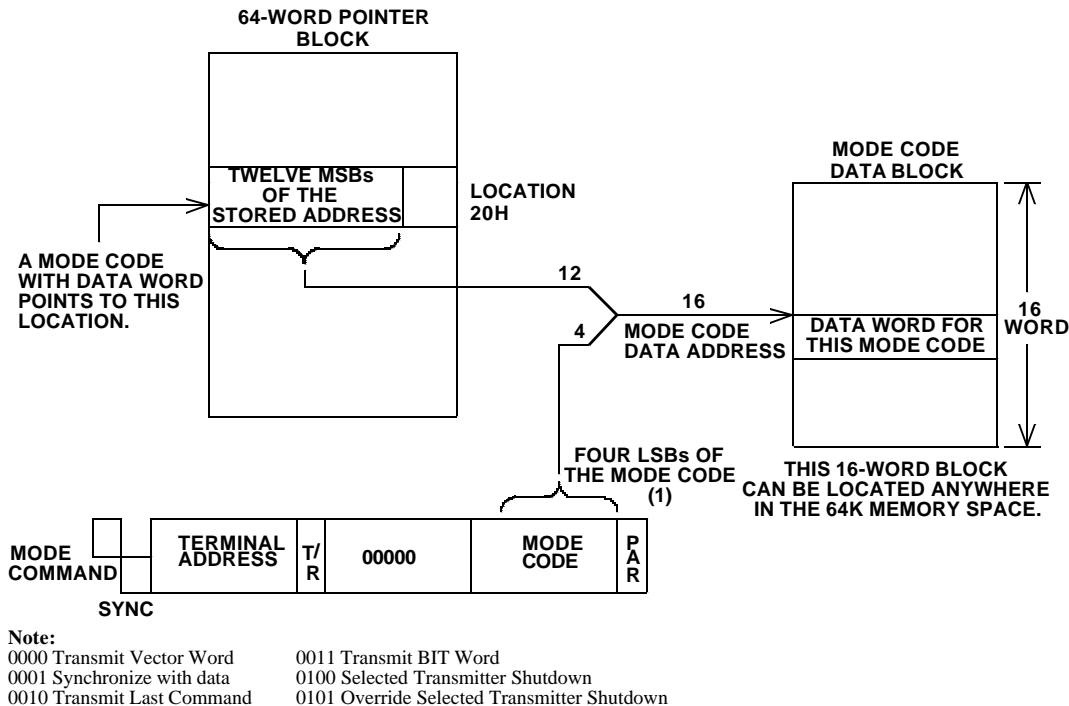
64-WORD POINTER BLOCK

TWELVE MSBs OF THE STORED ADDRESS

LOCATION 20H

A MODE CODE WITH DATA WORD POINTS TO THIS LOCATION.

12

4

16

MODE CODE DATA ADDRESS

MODE CODE DATA BLOCK

DATA WORD FOR THIS MODE CODE

16 WORD

THIS 16-WORD BLOCK CAN BE LOCATED ANYWHERE IN THE 64K MEMORY SPACE.

FOUR LSBs OF THE MODE CODE (1)

MODE COMMAND

SYNC

TERMINAL ADDRESS

T/R

00000

MODE CODE

P A R

Note:
0000 Transmit Vector Word
0001 Synchronize with data
0010 Transmit Last Command

0011 Transmit BIT Word
0100 Selected Transmitter Shutdown
0101 Override Selected Transmitter Shutdown